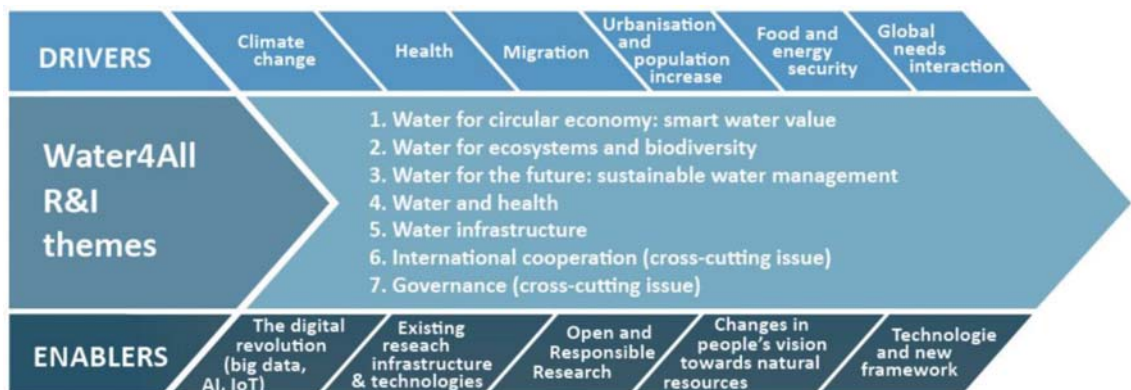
DRIVERS

Climate change

Health

Migration

Urbanisation and population increase

Food and energy security

Global needs interaction

Water4All R&I themes

1. Water for circular economy: smart water value
2. Water for ecosystems and biodiversity
3. Water for the future: sustainable water management
4. Water and health
5. Water infrastructure
6. International cooperation (cross-cutting issue)
7. Governance (cross-cutting issue)

ENABLERS

The digital revolution (big data, AI, IoT)

Existing reseach infrastructure & technologies

Open and Responsible Research

Changes in people's vision towards natural resources

Technologie and new framework